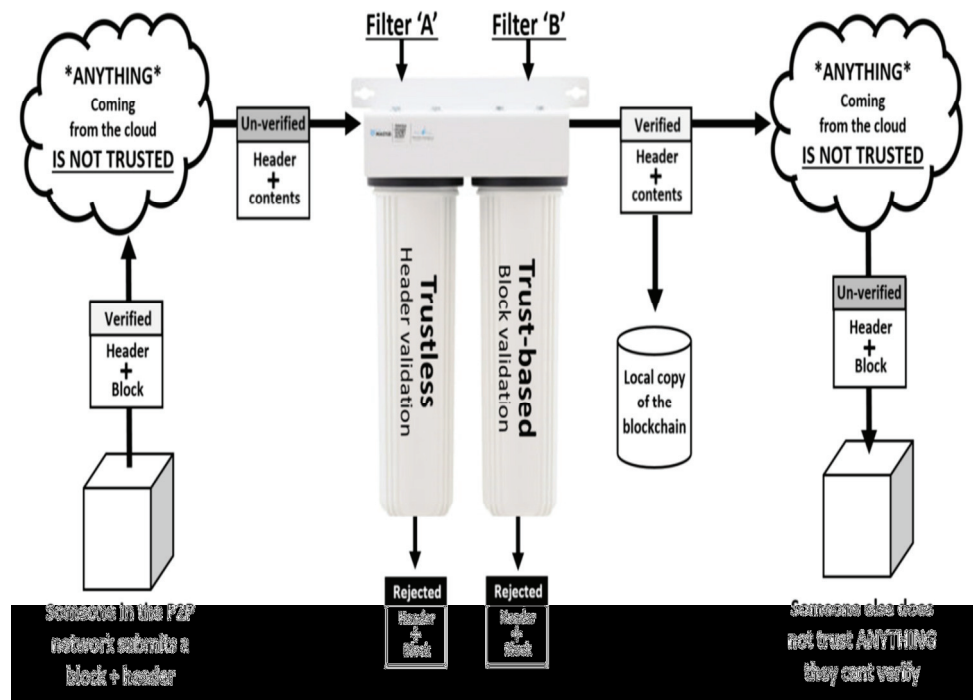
Filter 'A'

Filter 'B'

*ANYTHING* Coming from the cloud IS NOT TRUSTED

Un-verified

Header + contents

Trustless
Header validation

Trust-based
Block validation

Verified

Header + contents

*ANYTHING* Coming from the cloud IS NOT TRUSTED

Verified

Header + Block

Local copy of the blockchain

Un-verified

Header + Block

Rejected

Header + Block

Rejected

Header + Block

Someone in the P2P network submits a block + header

Someone else does not trust ANYTHING they cant verify